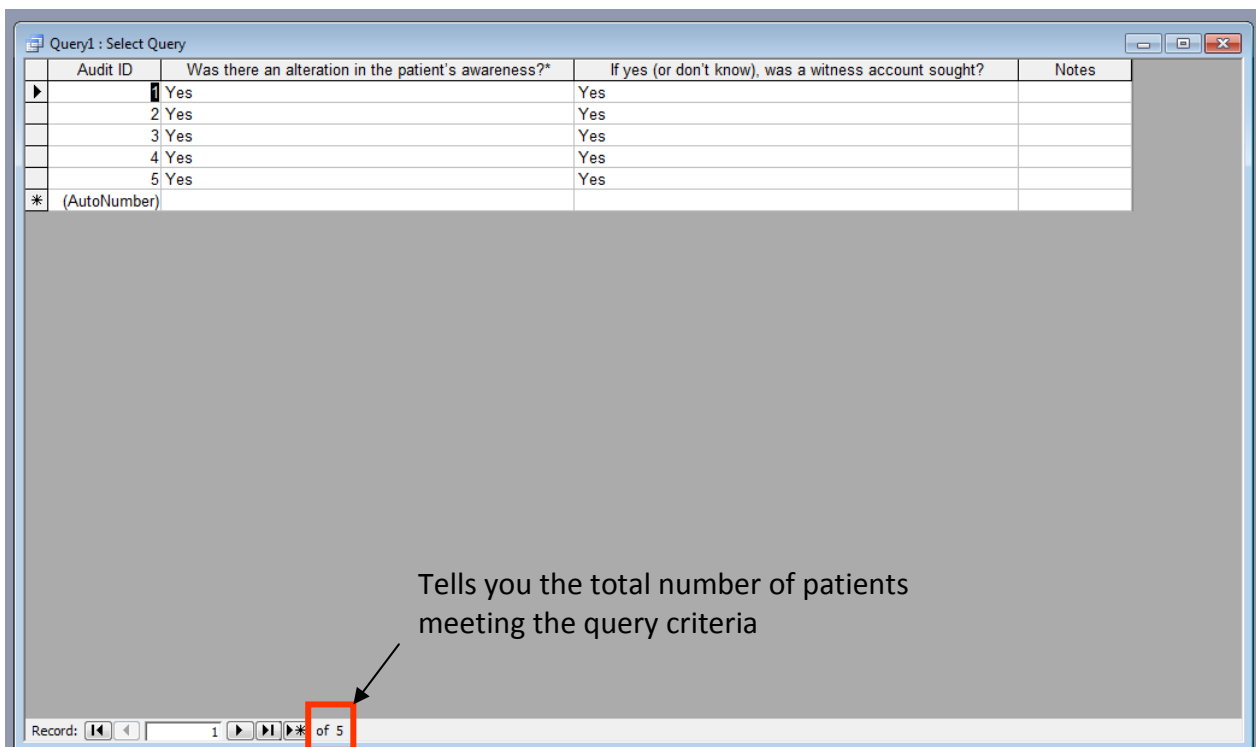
Query1 : Select Query

| Audit ID | Was there an alteration in the patient's awareness?* | If yes (or don't know), was a witness account sought? | Notes |
|---|---|---|---|
| 1 | Yes | Yes | |
| 2 | Yes | Yes | |
| 3 | Yes | Yes | |
| 4 | Yes | Yes | |
| 5 | Yes | Yes | |
| (AutoNumber) | | | |

Tells you the total number of patients meeting the query criteria

Record: 1 of 5